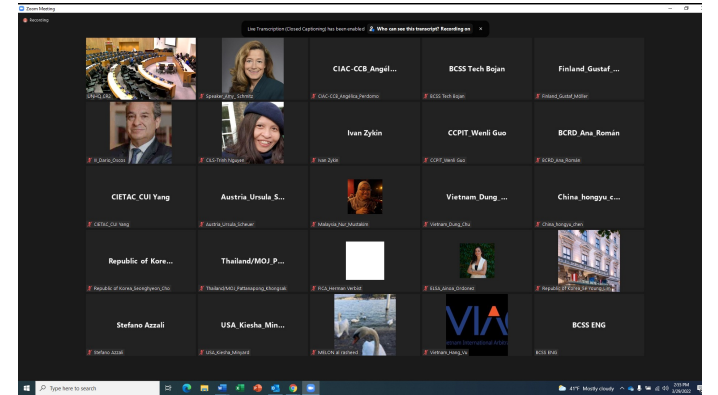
Zoom Meeting

Recording

Live Transcription (Closed Captioning) has been enabled. Who can see this transcript? Recording on

UN-G_002

Speaker_Amy_Schmitz

CIAC-CCB_Angel...

CIAC-CCB_Angelica_Perdomo

BCSS Tech Bojan

BCSS Tech Bojan

Finland_Gustaf_...

Finland_Gustaf_Möller

It_Dario_Ossio

CILS-Trinh Nguyen

Ivan Zykin

Ivan Zykin

CCPIT_Wenli Guo

CCPIT_Wenli Guo

BCRD_Ana_Román

BCRD_Ana_Román

CIETAC_CUI Yang

CIETAC_CUI Yang

Austria_Ursula_S...

Austria_Ursula_Scheuer

Malaysia_Nur_Musfailem

Vietnam_Dung_...

Vietnam_Dung_Chu

China_hongyu_c...

China_hongyu_chen

Republic of Kore...

Republic of Korea_Seonghyeon_Cho

Thailand/MOJ_P...

Thailand/MOJ_Pattarapong_Khongcak

FICA_Herman Verbist

ELSA_Ainoa_Ordonez

Republic of Korea_W-Young_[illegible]

Stefano Azzali

Stefano Azzali

USA_Kiesha_Min...

USA_Kiesha_Minyard

MELON al rasheed

VIA

Vietnam International Arbitration

Vietnam_Hang_Vu

BCSS ENG

BCSS ENG

Type here to search

41°F Mostly cloudy

2:55 PM
3/28/2022